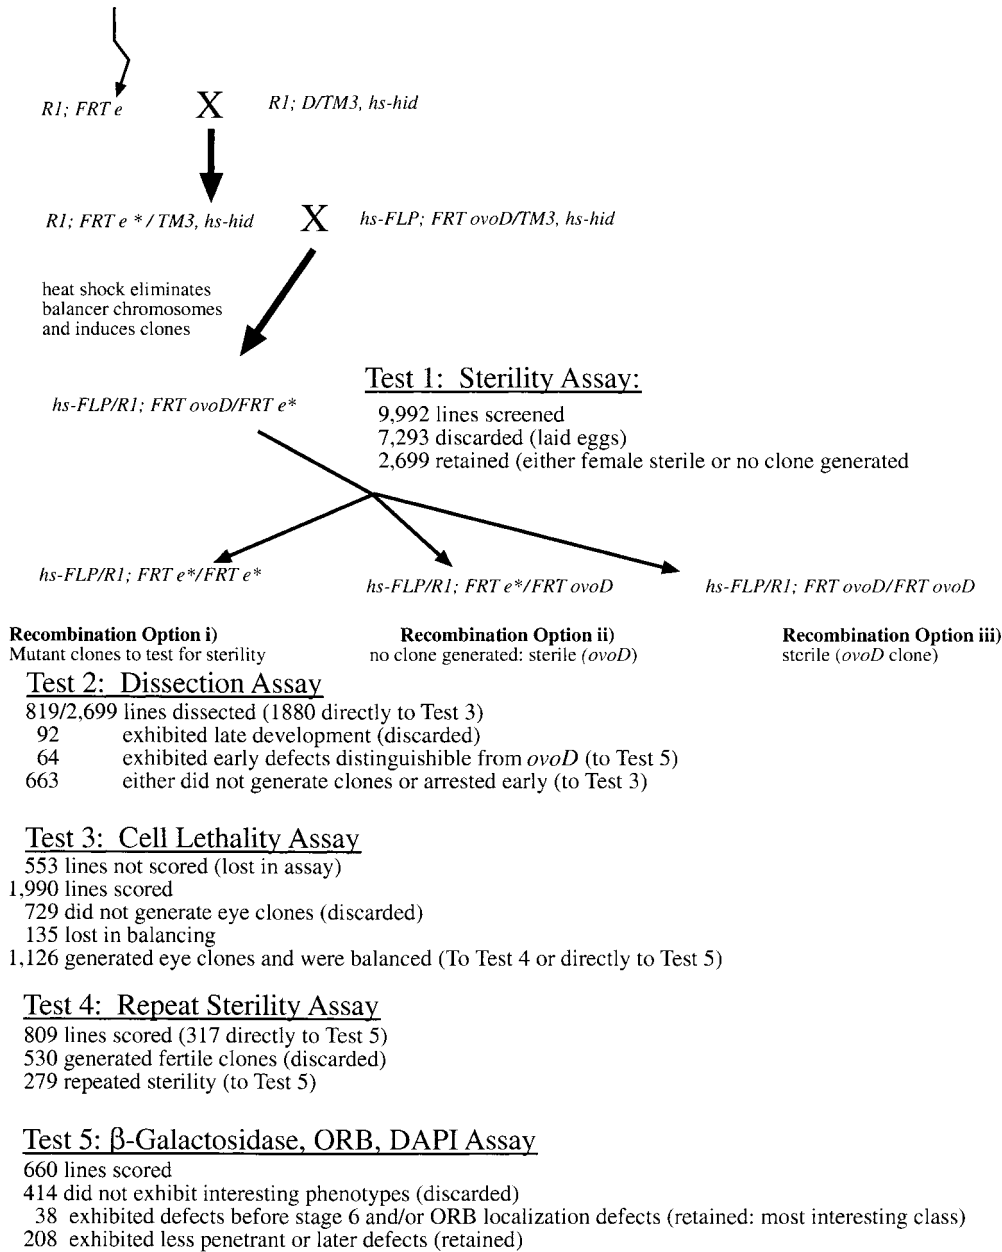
R1; FRT e X R1; D/TM3, hs-hid

R1; FRT e * / TM3, hs-hid X hs-FLP; FRT ovoD/TM3, hs-hid

heat shock eliminates balancer chromosomes and induces clones

hs-FLP/R1; FRT ovoD/FRT e*

Test 1: Sterility Assay:
9,992 lines screened
7,293 discarded (laid eggs)
2,699 retained (either female sterile or no clone generated

hs-FLP/R1; FRT e*/FRT e*

hs-FLP/R1; FRT e*/FRT ovoD

hs-FLP/R1; FRT ovoD/FRT ovoD

Recombination Option i)
Mutant clones to test for sterility

Recombination Option ii)
no clone generated: sterile (ovoD)

Recombination Option iii)
sterile (ovoD clone)

Test 2: Dissection Assay
819/2,699 lines dissected (1880 directly to Test 3)
92 exhibited late development (discarded)
64 exhibited early defects distinguishible from ovoD (to Test 5)
663 either did not generate clones or arrested early (to Test 3)

Test 3: Cell Lethality Assay
553 lines not scored (lost in assay)
1,990 lines scored
729 did not generate eye clones (discarded)
135 lost in balancing
1,126 generated eye clones and were balanced (To Test 4 or directly to Test 5)

Test 4: Repeat Sterility Assay
809 lines scored (317 directly to Test 5)
530 generated fertile clones (discarded)
279 repeated sterility (to Test 5)

Test 5: β-Galactosidase, ORB, DAPI Assay
660 lines scored
414 did not exhibit interesting phenotypes (discarded)
38 exhibited defects before stage 6 and/or ORB localization defects (retained: most interesting class)
208 exhibited less penetrant or later defects (retained)